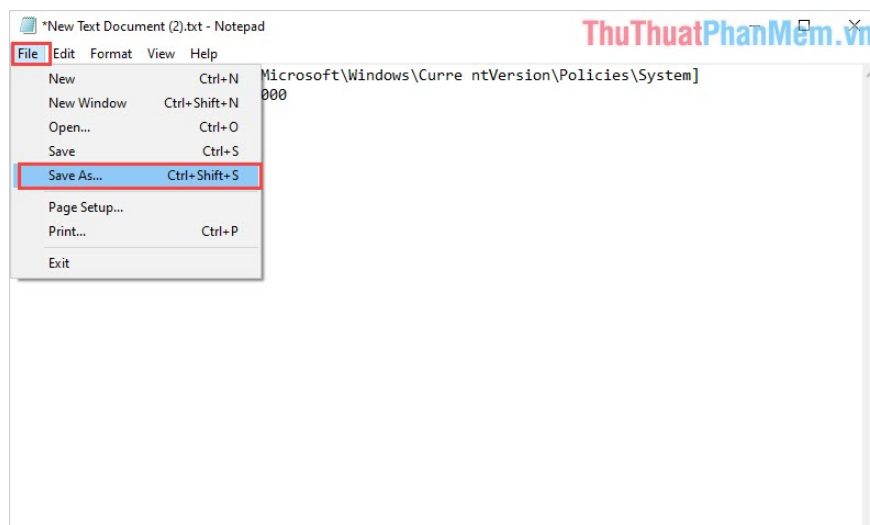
*New Text Document (2).txt - Notepad

ThuThuatPhanMem.vn

File Edit Format View Help

New Ctrl+N
New Window Ctrl+Shift+N
Open... Ctrl+O
Save Ctrl+S
Save As... Ctrl+Shift+S
Page Setup...
Print... Ctrl+P
Exit

Microsoft\Windows\Curre ntVersion\Policies\System]
000